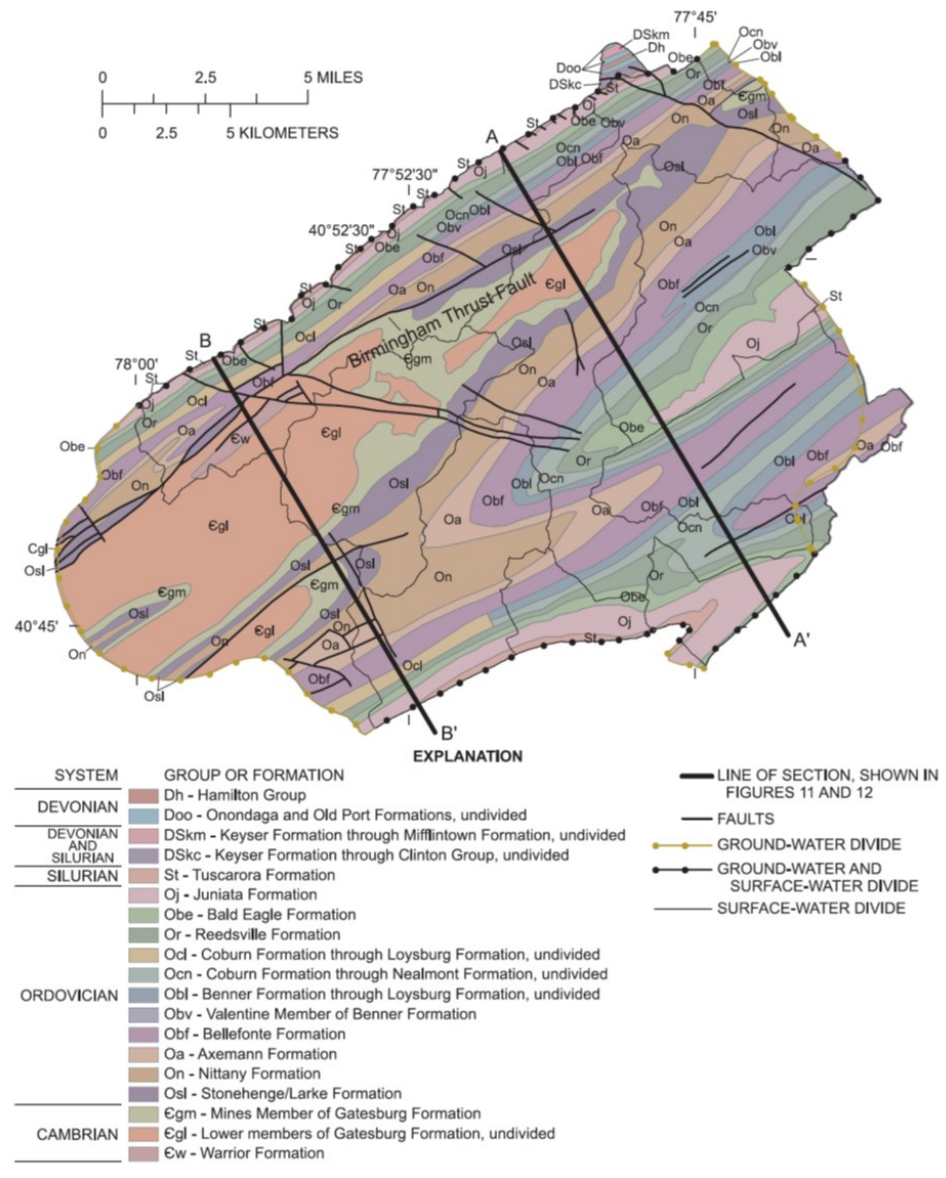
0 2.5 5 MILES
0 2.5 5 KILOMETERS

77°45'
77°52'30"
40°52'30"
78°00'
40°45'

DSkm
Dh
Doo
DSkc
Ocn
Obv
Obl
Obe
Or
St
Oj
Obf
Oa
Ɛgm
Osl
On
Ocl
Ɛgl
Ɛw
Cgl

A
A'
B
B'

Birmingham Thrust Fault

EXPLANATION

| SYSTEM | GROUP OR FORMATION |
|---|---|
| DEVONIAN | Dh - Hamilton Group |
| | Doo - Onondaga and Old Port Formations, undivided |
| DEVONIAN AND SILURIAN | DSkm - Keyser Formation through Mifflintown Formation, undivided |
| | DSkc - Keyser Formation through Clinton Group, undivided |
| SILURIAN | St - Tuscarora Formation |
| ORDOVICIAN | Oj - Juniata Formation |
| | Obe - Bald Eagle Formation |
| | Or - Reedsville Formation |
| | Ocl - Coburn Formation through Loysburg Formation, undivided |
| | Ocn - Coburn Formation through Nealmont Formation, undivided |
| | Obl - Benner Formation through Loysburg Formation, undivided |
| | Obv - Valentine Member of Benner Formation |
| | Obf - Bellefonte Formation |
| | Oa - Axemann Formation |
| | On - Nittany Formation |
| | Osl - Stonehenge/Larke Formation |
| CAMBRIAN | Ɛgm - Mines Member of Gatesburg Formation |
| | Ɛgl - Lower members of Gatesburg Formation, undivided |
| | Ɛw - Warrior Formation |

LINE OF SECTION, SHOWN IN FIGURES 11 AND 12
FAULTS
GROUND-WATER DIVIDE
GROUND-WATER AND SURFACE-WATER DIVIDE
SURFACE-WATER DIVIDE